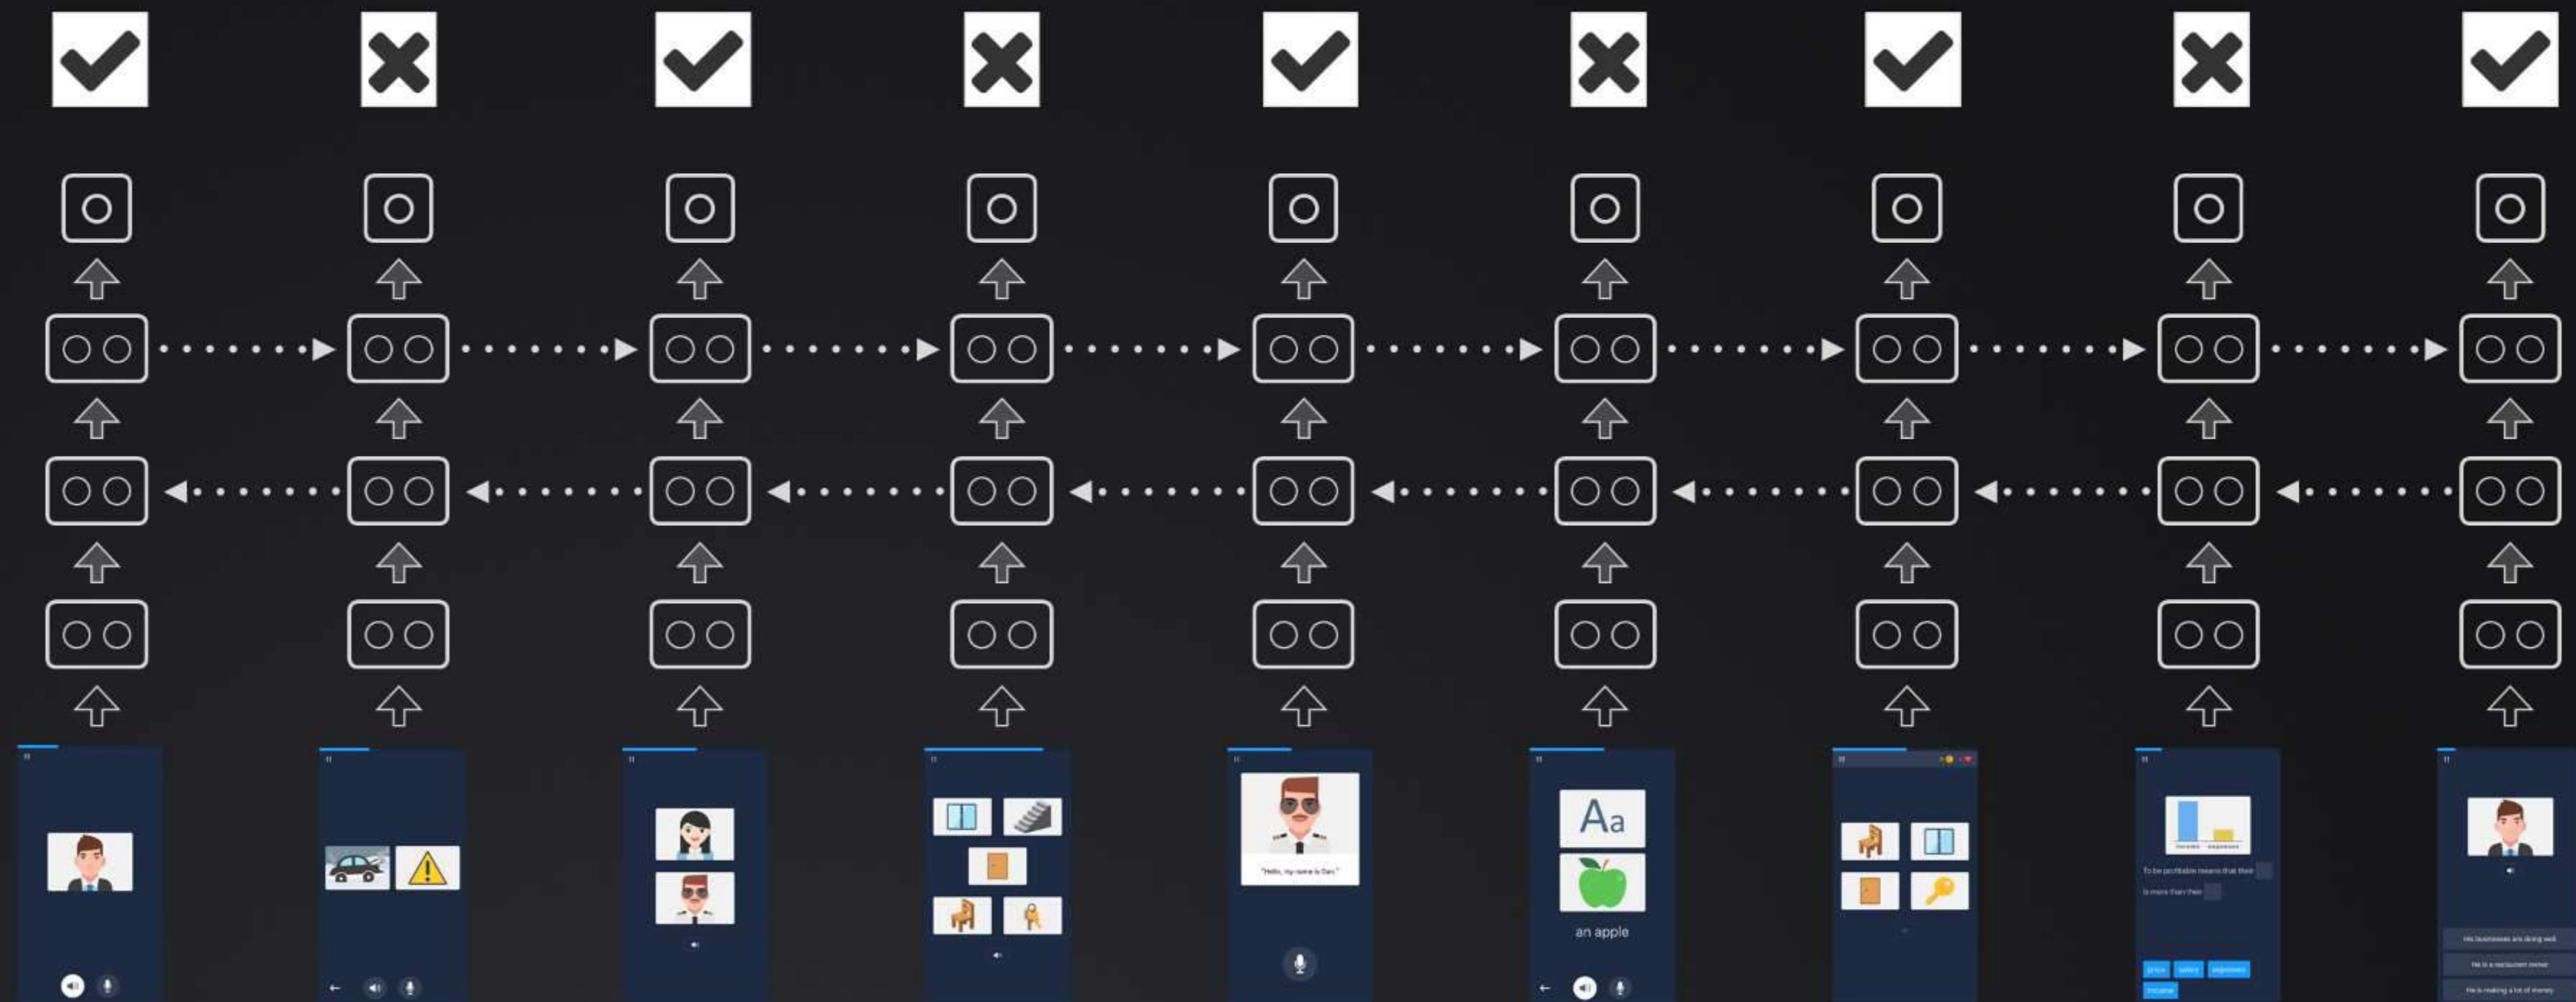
"Hello, my name is Dan."

Aa

an apple

income expenses

To be profitable means that their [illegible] is more than their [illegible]

price salary expenses income

His businesses are doing well

He is a restaurant owner

He is making a lot of money